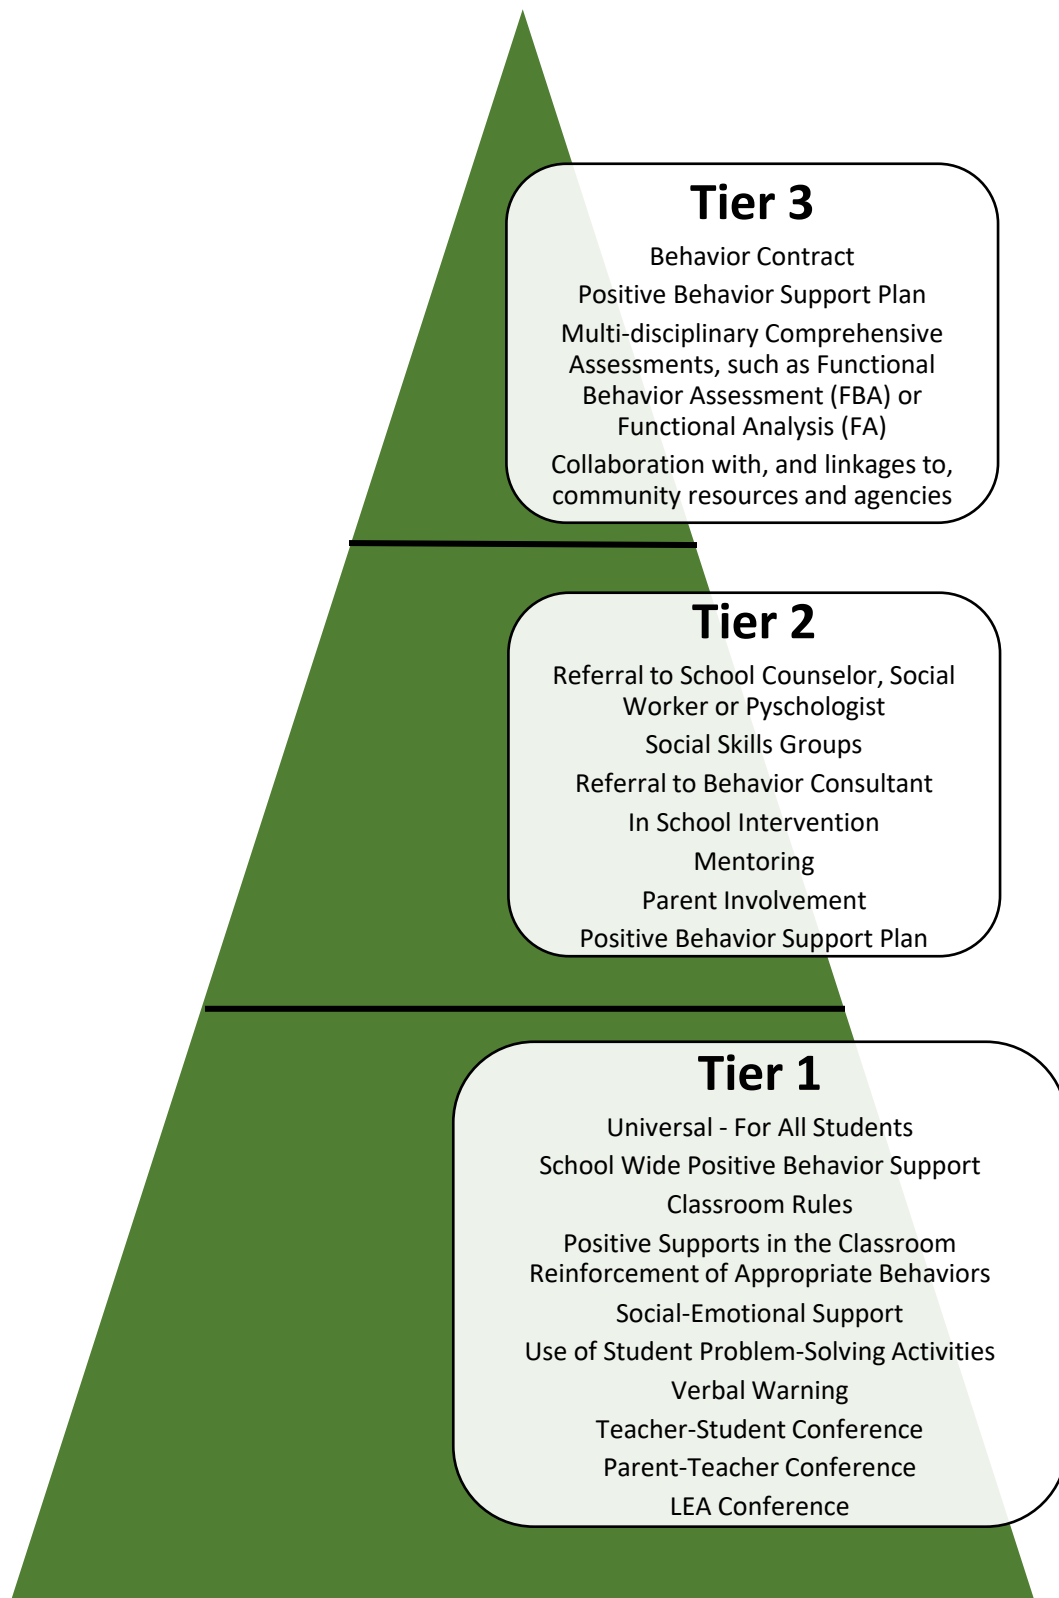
Tier 3

Behavior Contract

Positive Behavior Support Plan

Multi-disciplinary Comprehensive Assessments, such as Functional Behavior Assessment (FBA) or Functional Analysis (FA)

Collaboration with, and linkages to, community resources and agencies

Tier 2

Referral to School Counselor, Social Worker or Pyschologist

Social Skills Groups

Referral to Behavior Consultant

In School Intervention

Mentoring

Parent Involvement

Positive Behavior Support Plan

Tier 1

Universal - For All Students

School Wide Positive Behavior Support

Classroom Rules

Positive Supports in the Classroom

Reinforcement of Appropriate Behaviors

Social-Emotional Support

Use of Student Problem-Solving Activities

Verbal Warning

Teacher-Student Conference

Parent-Teacher Conference

LEA Conference